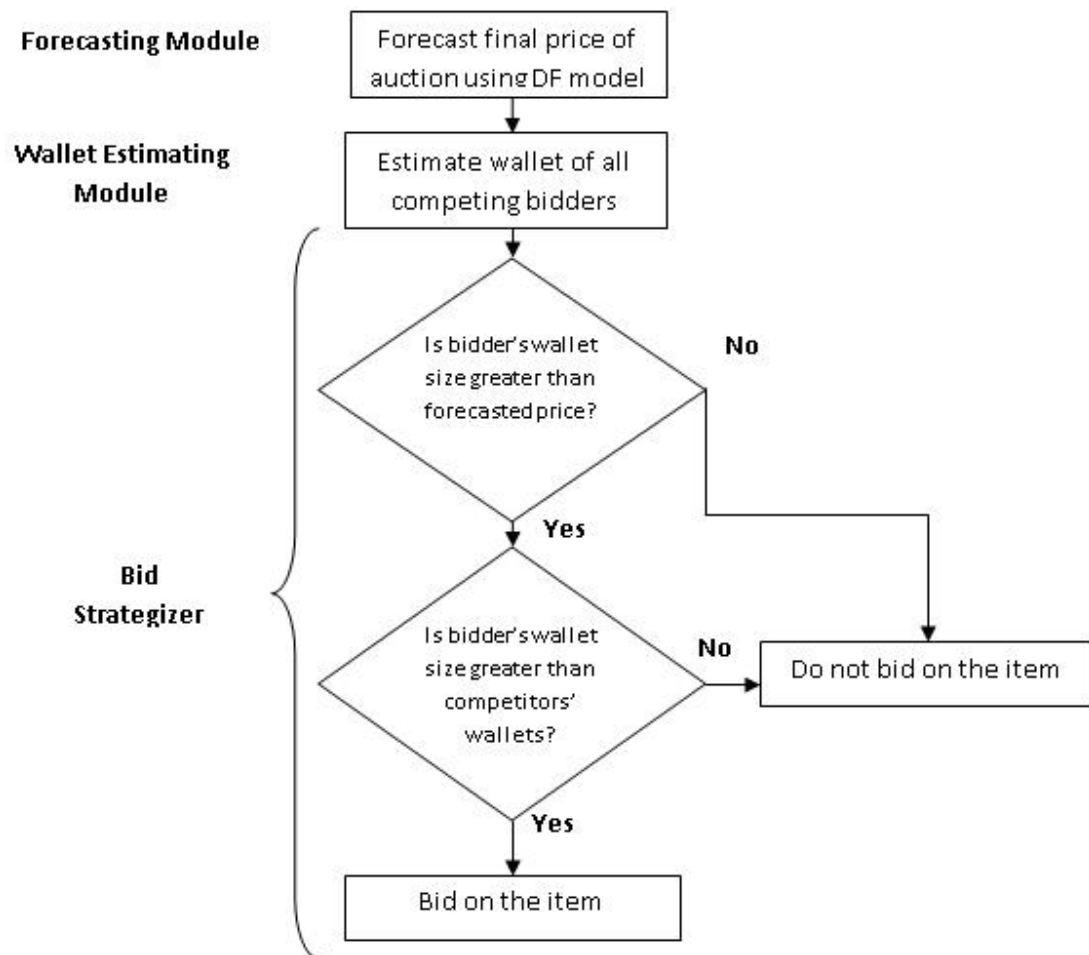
Forecasting Module

Forecast final price of auction using DF model

Wallet Estimating Module

Estimate wallet of all competing bidders

Is bidder's wallet size greater than forecasted price?

No

Yes

Bid Strategizer

Is bidder's wallet size greater than competitors' wallets?

No

Do not bid on the item

Yes

Bid on the item